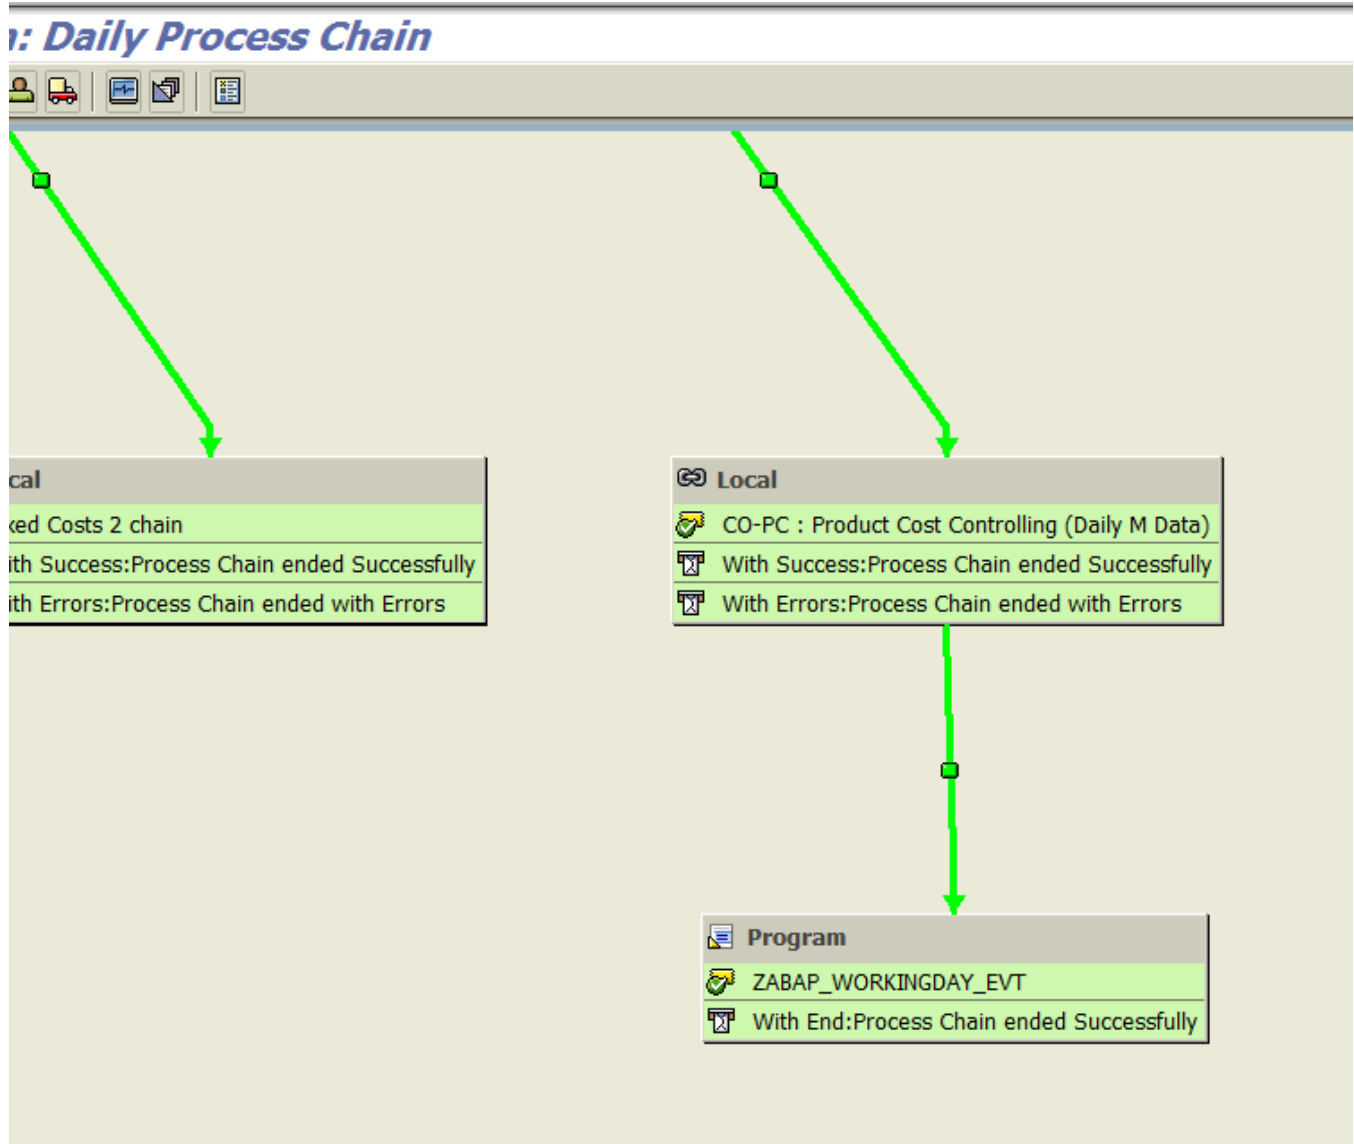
n: Daily Process Chain

cal
xed Costs 2 chain
ith Success:Process Chain ended Successfully
ith Errors:Process Chain ended with Errors

Local
CO-PC : Product Cost Controlling (Daily M Data)
With Success:Process Chain ended Successfully
With Errors:Process Chain ended with Errors

Program
ZABAP_WORKINGDAY_EVT
With End:Process Chain ended Successfully